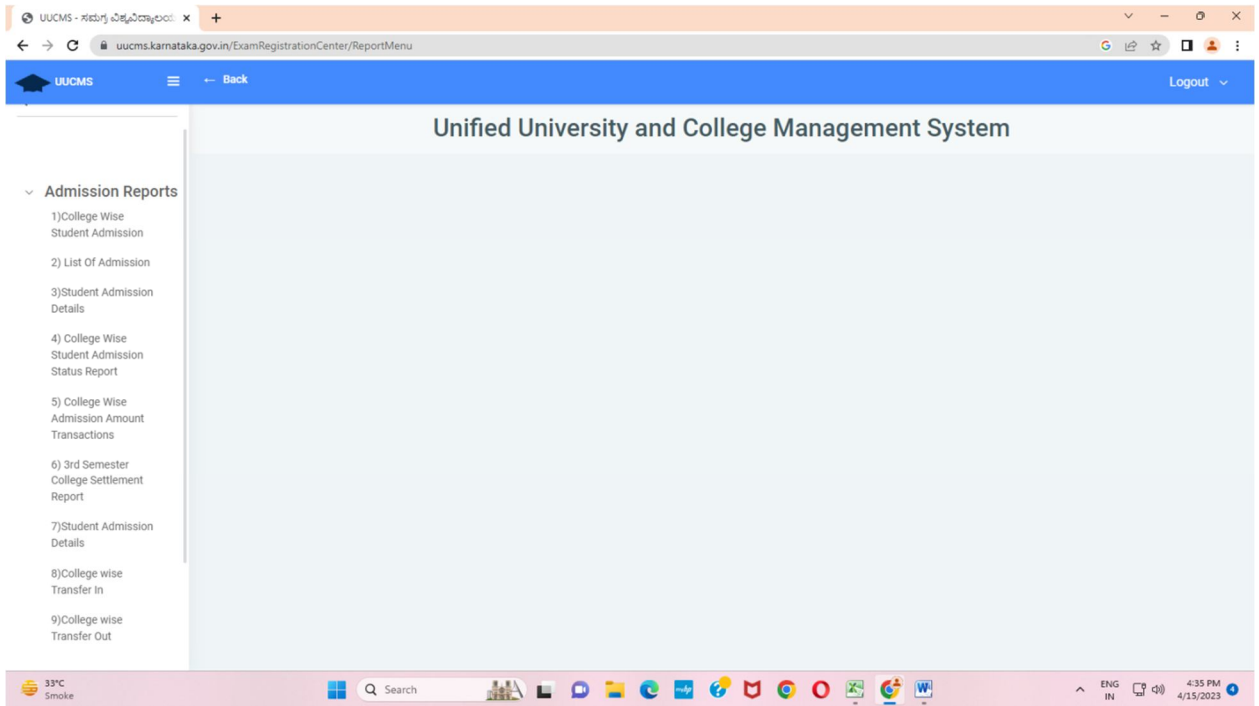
UUCMS - ಸಮಗ್ರ ವಿಶ್ವವಿದ್ಯಾಲಯ
uucms.karnataka.gov.in/ExamRegistrationCenter/ReportMenu

UUCMS
← Back
Logout

Unified University and College Management System

Admission Reports
1)College Wise Student Admission
2) List Of Admission
3)Student Admission Details
4) College Wise Student Admission Status Report
5) College Wise Admission Amount Transactions
6) 3rd Semester College Settlement Report
7)Student Admission Details
8)College wise Transfer In
9)College wise Transfer Out

33°C
Smoke
Search
ENG
IN
4:35 PM
4/15/2023
4